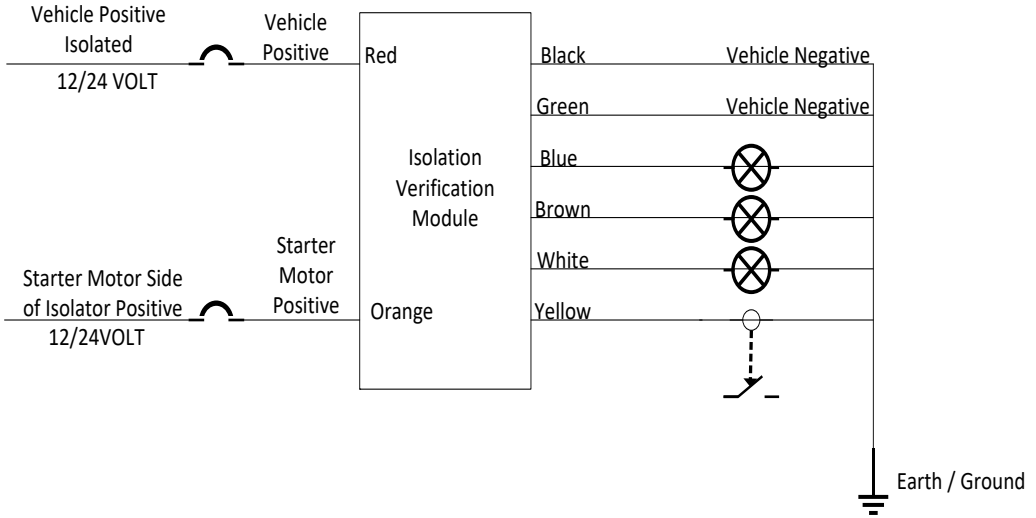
Vehicle Positive Isolated

12/24 VOLT

Vehicle Positive

Red

Black

Vehicle Negative

Green

Vehicle Negative

Isolation Verification Module

Blue

Brown

White

Starter Motor Side of Isolator Positive

12/24VOLT

Starter Motor Positive

Orange

Yellow

Earth / Ground